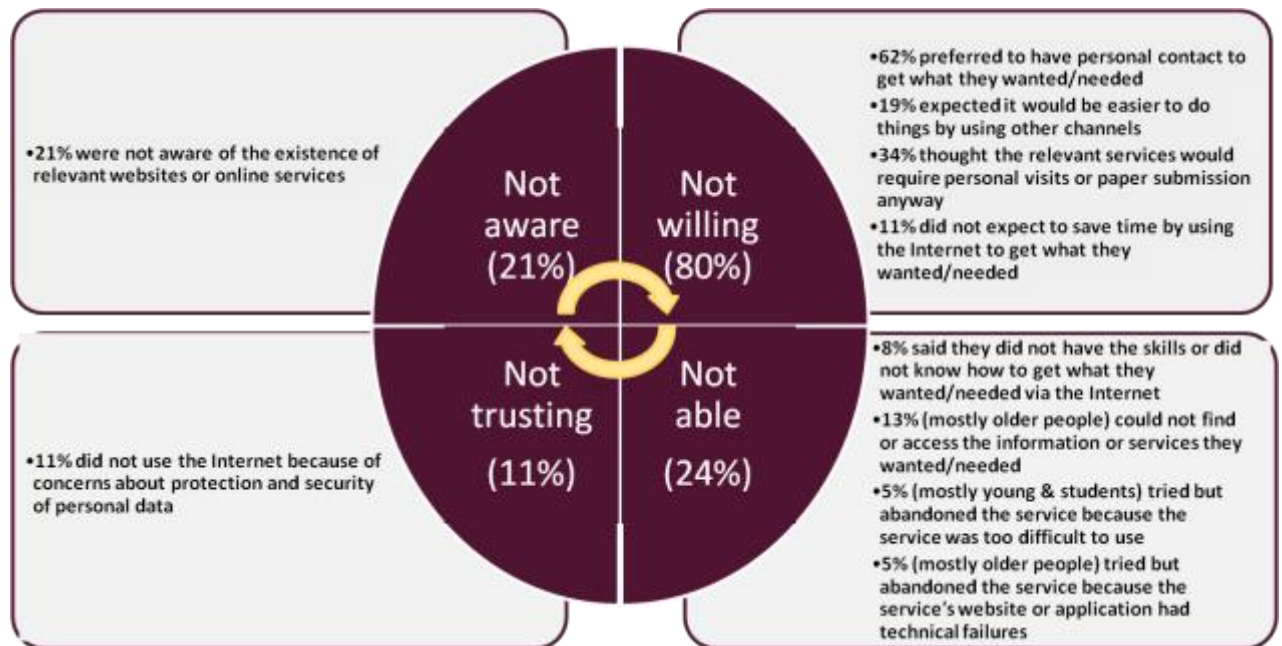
•21% were not aware of the existence of relevant websites or online services

Not aware (21%)

Not willing (80%)

•62% preferred to have personal contact to get what they wanted/needed
•19% expected it would be easier to do things by using other channels
•34% thought the relevant services would require personal visits or paper submission anyway
•11% did not expect to save time by using the Internet to get what they wanted/needed

•11% did not use the Internet because of concerns about protection and security of personal data

Not trusting (11%)

Not able (24%)

•8% said they did not have the skills or did not know how to get what they wanted/needed via the Internet
•13% (mostly older people) could not find or access the information or services they wanted/needed
•5% (mostly young & students) tried but abandoned the service because the service was too difficult to use
•5% (mostly older people) tried but abandoned the service because the service's website or application had technical failures